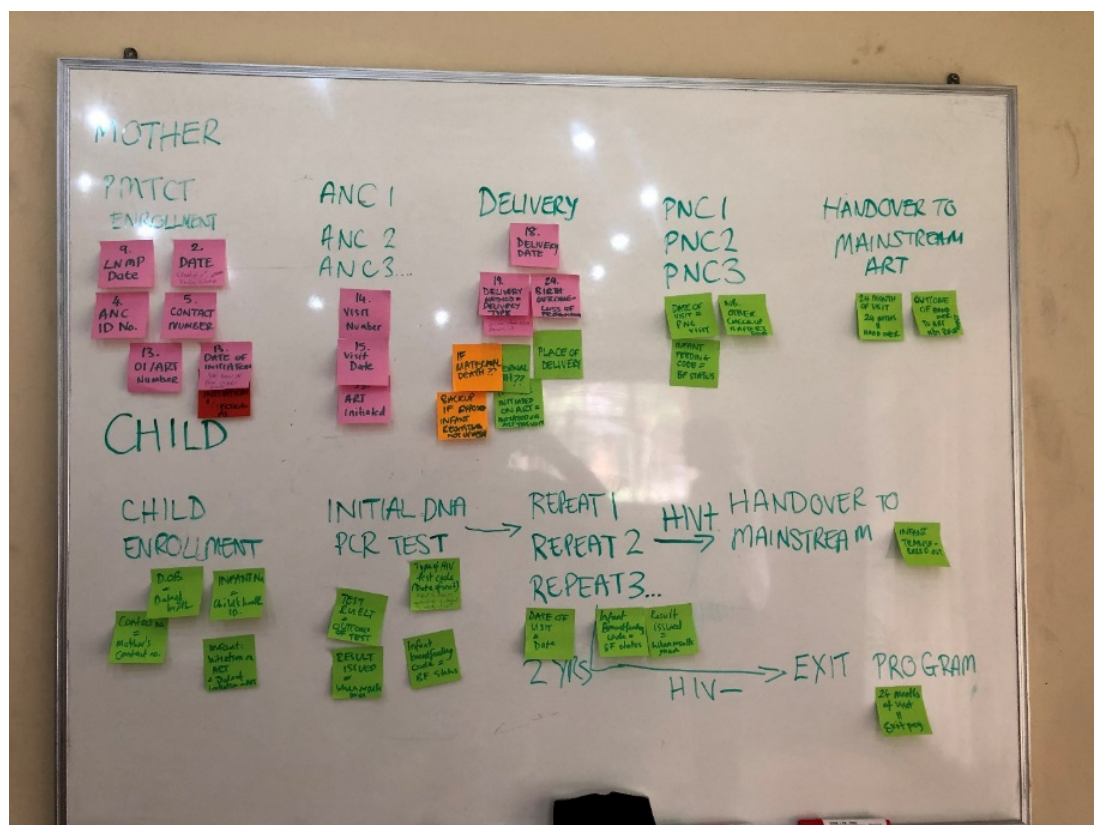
MOTHER

PMTCT ENROLLMENT

9. LNMP Date

2. DATE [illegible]

4. ANC ID No.

5. CONTACT NUMBER

13. OI/ART NUMBER

DATE OF INITIATION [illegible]

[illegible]

ANC 1
ANC 2
ANC 3...

14. VISIT NUMBER

15. Visit Date

ART Initiated

DELIVERY

18. DELIVERY DATE

19. DELIVERY METHOD = DELIVERY TYPE

24. BIRTH OUTCOME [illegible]

IF MATERNAL DEATH ??

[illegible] ??

PLACE OF DELIVERY

BACKUP IF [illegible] INFANT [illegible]

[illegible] ON ART = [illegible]

PNC 1
PNC 2
PNC 3

DATE OF VISIT = PNC VISIT

NB. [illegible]

INFANT FEEDING CODE = BF STATUS

HANDOVER TO MAINSTREAM ART

24 MONTH OF VISIT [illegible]

OUTCOME OF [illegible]

CHILD

CHILD ENROLLMENT

DOB = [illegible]

INFANT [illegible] Child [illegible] ID

Contact no. = Mother's Contact no.

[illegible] Initiation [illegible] ART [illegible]

INITIAL DNA PCR TEST →

TEST RESULT = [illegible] TEST

Type of HIV test code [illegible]

RESULT ISSUED = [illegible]

Infant breastfeeding Code = BF Status

REPEAT 1
REPEAT 2 → HIV+ → HANDOVER TO MAINSTREAM
REPEAT 3...

INFANT TRANSFERRED OUT

DATE OF VISIT = Date

Infant breastfeeding code = BF status

Result issued = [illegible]

2 YRS → HIV− → EXIT PROGRAM

24 months of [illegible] = Exit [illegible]